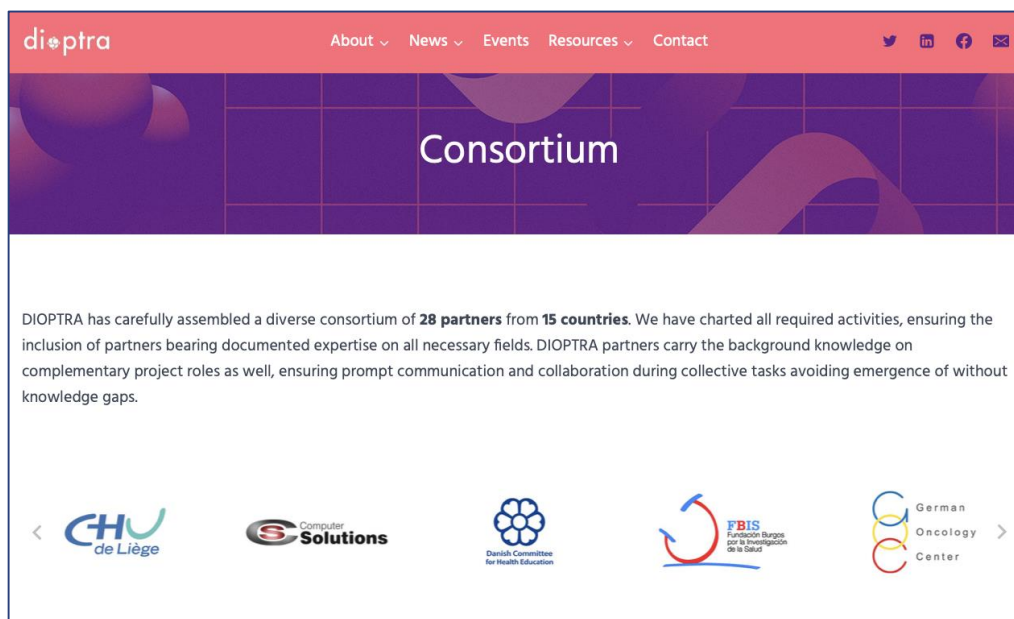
dioptra

About ⌄ News ⌄ Events Resources ⌄ Contact

Consortium

DIOPTRA has carefully assembled a diverse consortium of **28 partners** from **15 countries**. We have charted all required activities, ensuring the inclusion of partners bearing documented expertise on all necessary fields. DIOPTRA partners carry the background knowledge on complementary project roles as well, ensuring prompt communication and collaboration during collective tasks avoiding emergence of without knowledge gaps.

‹

CHU de Liège

CS Computer Solutions

Danish Committee for Health Education

FBIS Fundación Burgos por la Investigación de la Salud

German Oncology Center

›